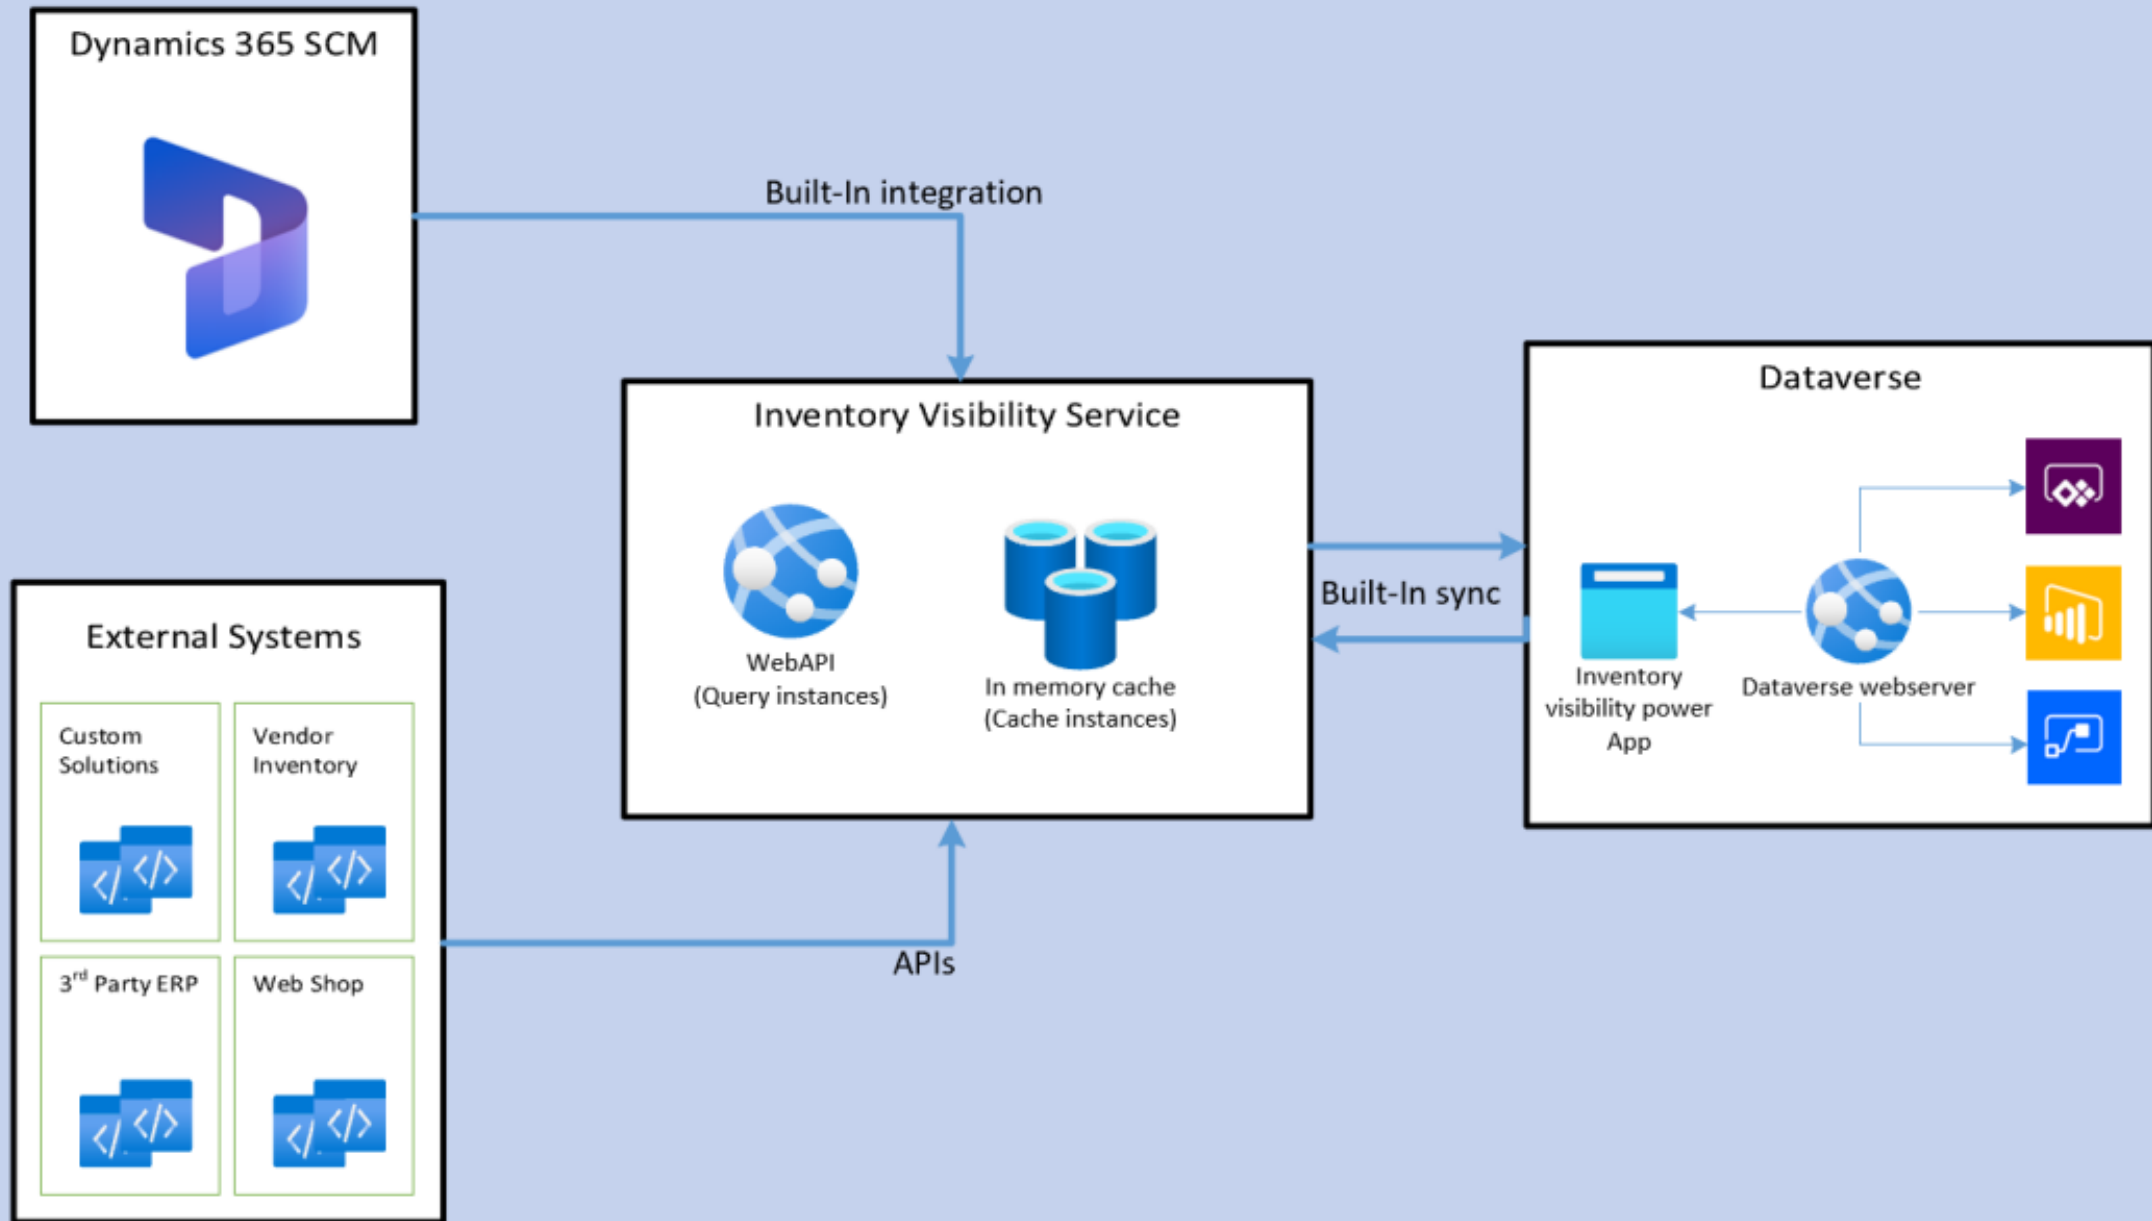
Dynamics 365 SCM

Built-In integration

Inventory Visibility Service

WebAPI
(Query instances)

In memory cache
(Cache instances)

Built-In sync

Dataverse

Inventory visibility power App

Dataverse webserver

External Systems

Custom Solutions

Vendor Inventory

3$^{rd}$ Party ERP

Web Shop

APIs